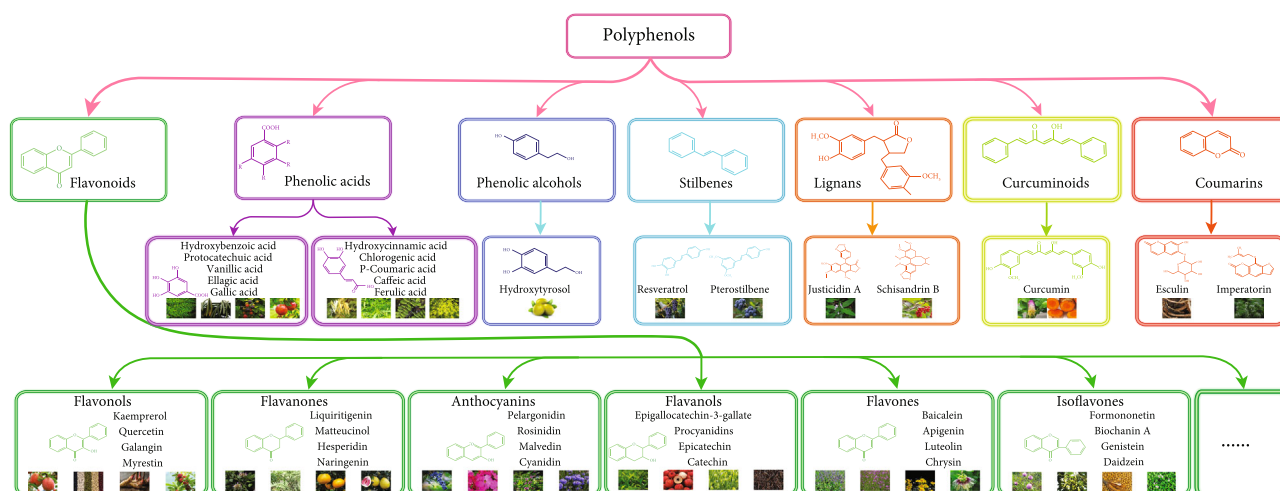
Polyphenols

COOH
R R
R R R

Flavonoids

Phenolic acids

Hydroxybenzoic acid
Protocatechuic acid
Vanillic acid
Ellagic acid
Gallic acid

Hydroxycinnamic acid
Chlorogenic acid
P-Coumaric acid
Caffeic acid
Ferulic acid

HO
OH

Phenolic alcohols

Hydroxytyrosol

Stilbenes

Resveratrol

Pterostilbene

$H_3CO$
HO
O
$OCH_3$

Lignans

Justicidin A

Schisandrin B

O OH

Curcuminoids

Curcumin

Coumarins

Esculin

Imperatorin

Flavonols
Kaempferol
Quercetin
Galangin
Myrestin

Flavanones
Liquiritigenin
Matteucinol
Hesperidin
Naringenin

Anthocyanins
Pelargonidin
Rosinidin
Malvedin
Cyanidin

Flavanols
Epigallocatechin-3-gallate
Procyanidins
Epicatechin
Catechin

Flavones
Baicalein
Apigenin
Luteolin
Chrysin

Isoflavones
Formononetin
Biochanin A
Genistein
Daidzein

......